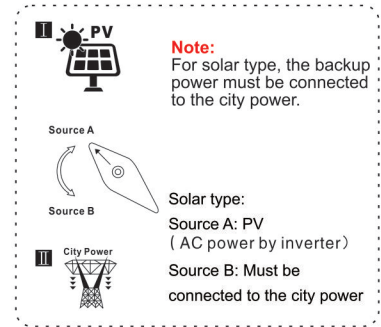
I PV

Note:
For solar type, the backup power must be connected to the city power.

Source A

Source B

Solar type:

Source A: PV
( AC power by inverter)

II City Power

Source B: Must be connected to the city power